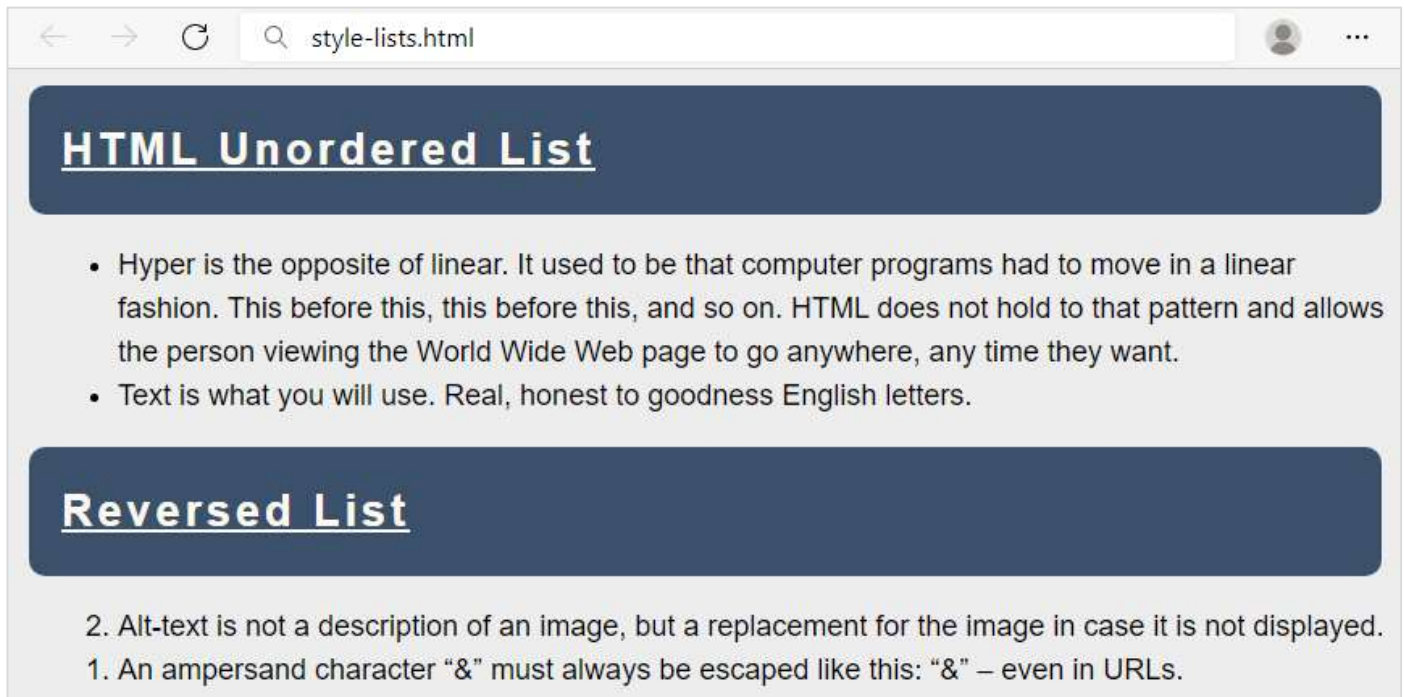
style-lists.html

...

HTML Unordered List

- Hyper is the opposite of linear. It used to be that computer programs had to move in a linear fashion. This before this, this before this, and so on. HTML does not hold to that pattern and allows the person viewing the World Wide Web page to go anywhere, any time they want.
- Text is what you will use. Real, honest to goodness English letters.

Reversed List

2. Alt-text is not a description of an image, but a replacement for the image in case it is not displayed.
1. An ampersand character “&” must always be escaped like this: “&” – even in URLs.